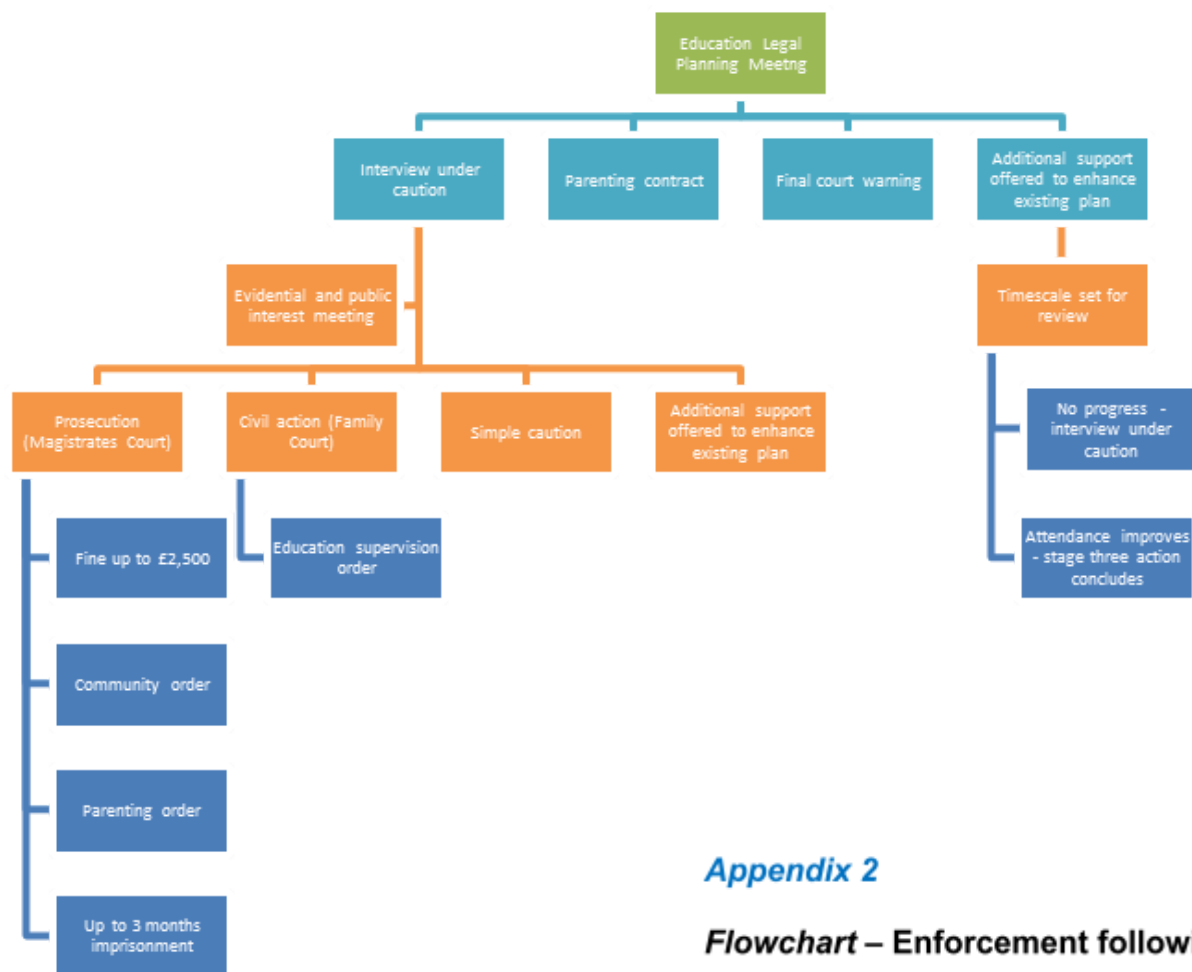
Education Legal Planning Meetng

Interview under caution

Parenting contract

Final court warning

Additional support offered to enhance existing plan

Evidential and public interest meeting

Timescale set for review

Prosecution (Magistrates Court)

Civil action (Family Court)

Simple caution

Additional support offered to enhance existing plan

No progress - interview under caution

Attendance improves - stage three action concludes

Fine up to £2,500

Education supervision order

Community order

Parenting order

Up to 3 months imprisonment

Appendix 2

Flowchart – Enforcement followi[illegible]